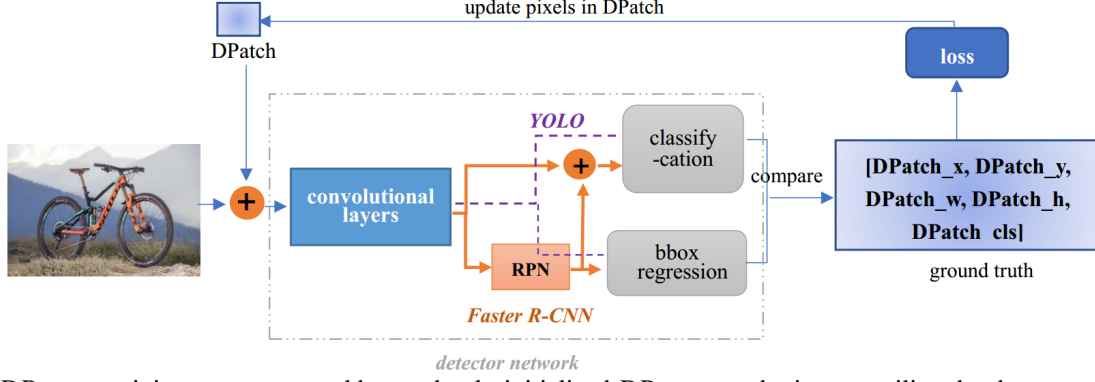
update pixels in DPatch

DPatch

loss

YOLO

classify -cation

+

compare

+

convolutional layers

[DPatch_x, DPatch_y, DPatch_w, DPatch_h, DPatch_cls]

RPN

bbox regression

ground truth

Faster R-CNN

detector network

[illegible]